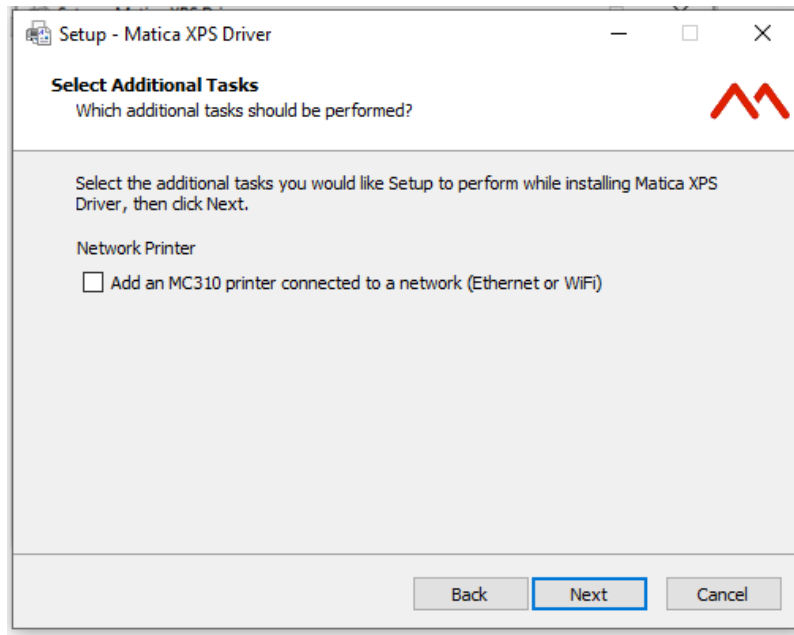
Setup - Matica XPS Driver

Select Additional Tasks
Which additional tasks should be performed?

Select the additional tasks you would like Setup to perform while installing Matica XPS Driver, then click Next.

Network Printer

Add an MC310 printer connected to a network (Ethernet or WiFi)

Back
Next
Cancel